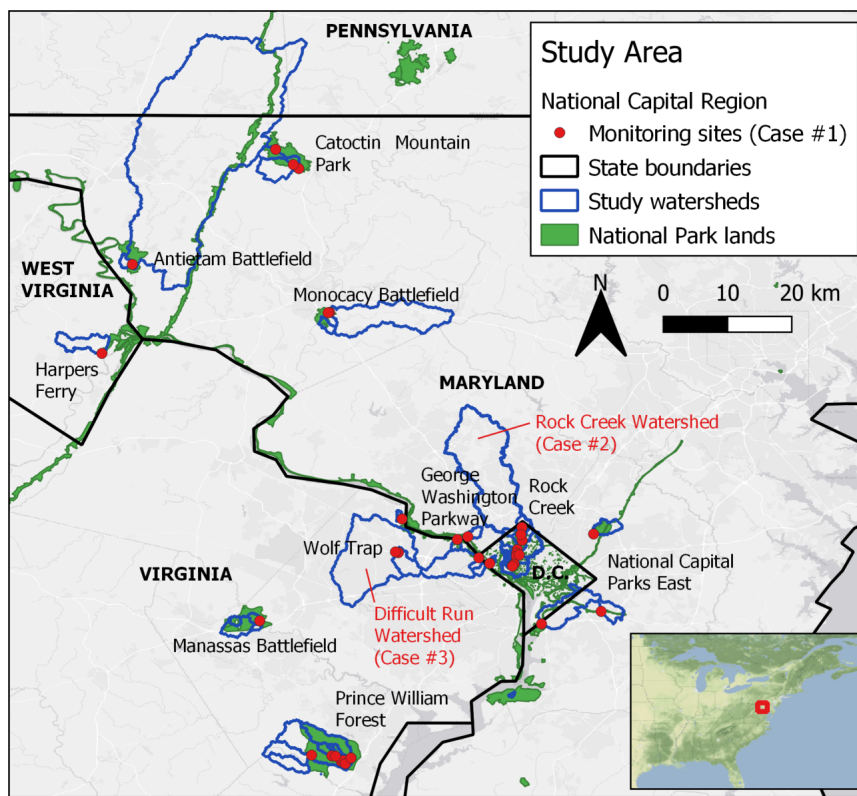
PENNSYLVANIA

Study Area

National Capital Region
Monitoring sites (Case #1)
State boundaries
Study watersheds
National Park lands

Catoctin Mountain Park

Antietam Battlefield

WEST VIRGINIA

Monocacy Battlefield

N

0 10 20 km

Harpers Ferry

MARYLAND

Rock Creek Watershed (Case #2)

George Washington Parkway

Rock Creek

Wolf Trap

D.C.

National Capital Parks East

VIRGINIA

Difficult Run Watershed (Case #3)

Manassas Battlefield

Prince William Forest